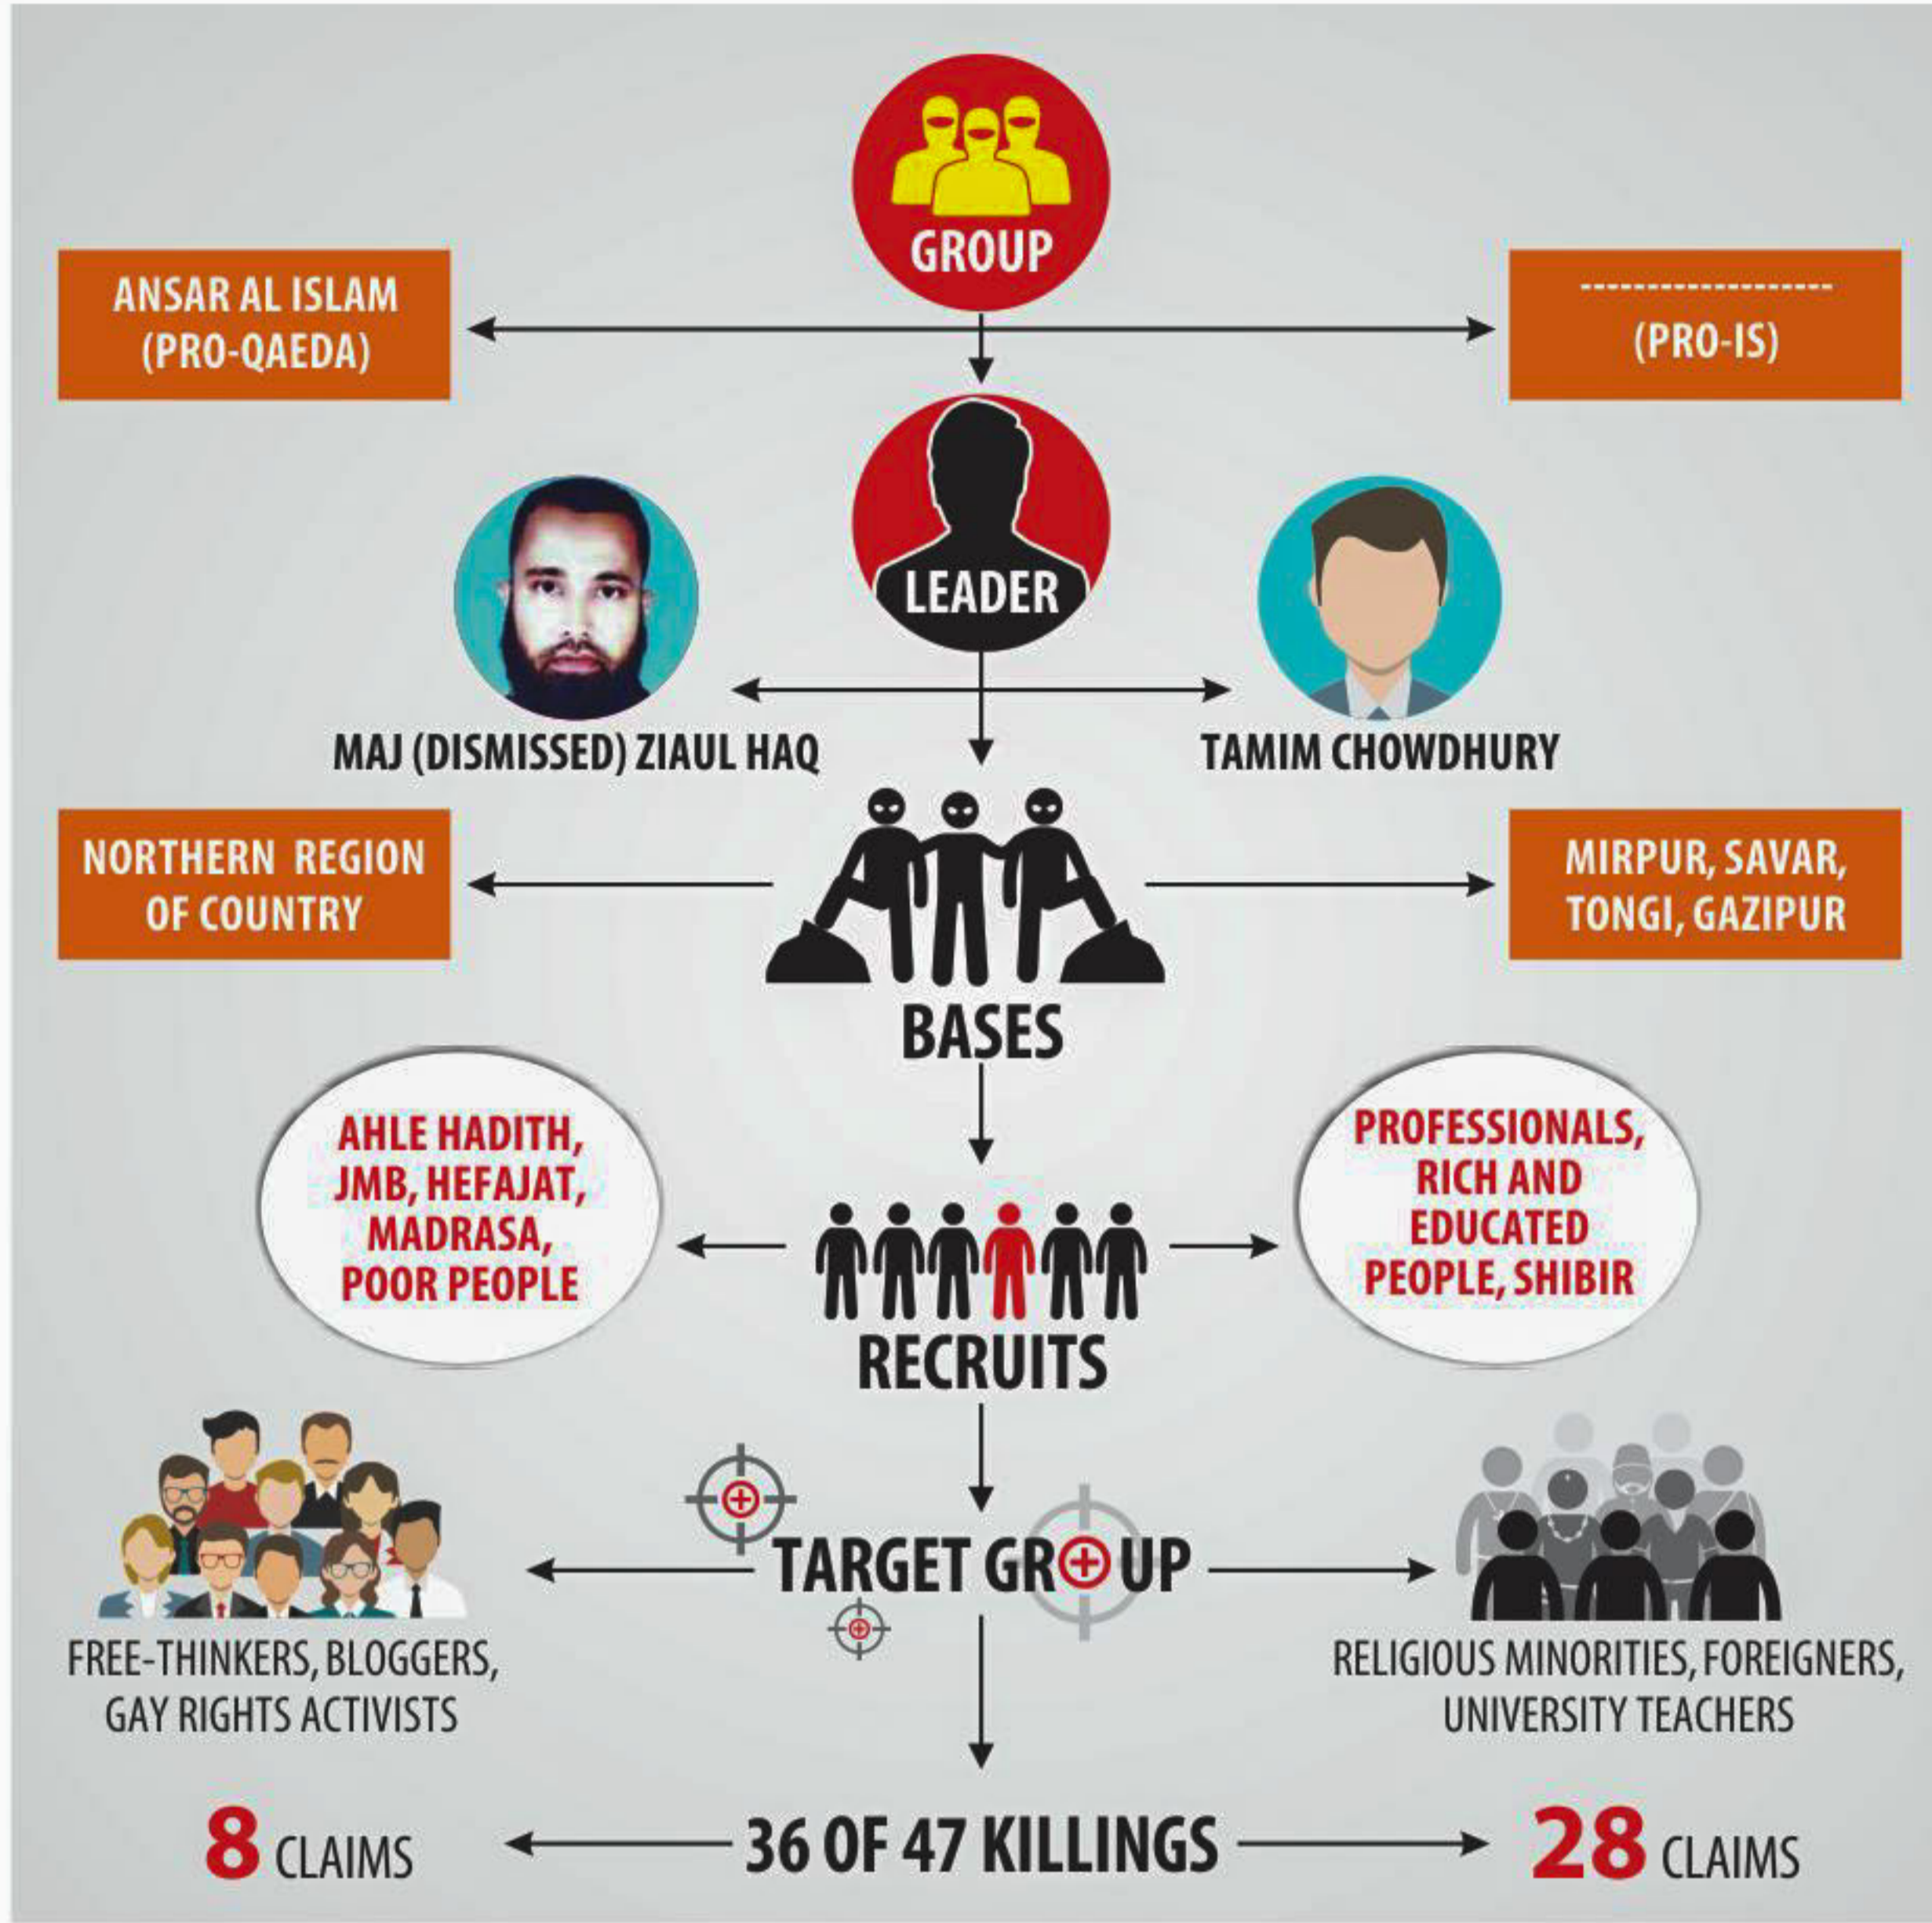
GROUP

ANSAR AL ISLAM (PRO-QAEDA)

-------------------
(PRO-IS)

LEADER

MAJ (DISMISSED) ZIAUL HAQ

TAMIM CHOWDHURY

NORTHERN REGION OF COUNTRY

BASES

MIRPUR, SAVAR, TONGI, GAZIPUR

AHLE HADITH, JMB, HEFAJAT, MADRASA, POOR PEOPLE

RECRUITS

PROFESSIONALS, RICH AND EDUCATED PEOPLE, SHIBIR

TARGET GROUP

FREE-THINKERS, BLOGGERS, GAY RIGHTS ACTIVISTS

RELIGIOUS MINORITIES, FOREIGNERS, UNIVERSITY TEACHERS

8 CLAIMS

36 OF 47 KILLINGS

28 CLAIMS